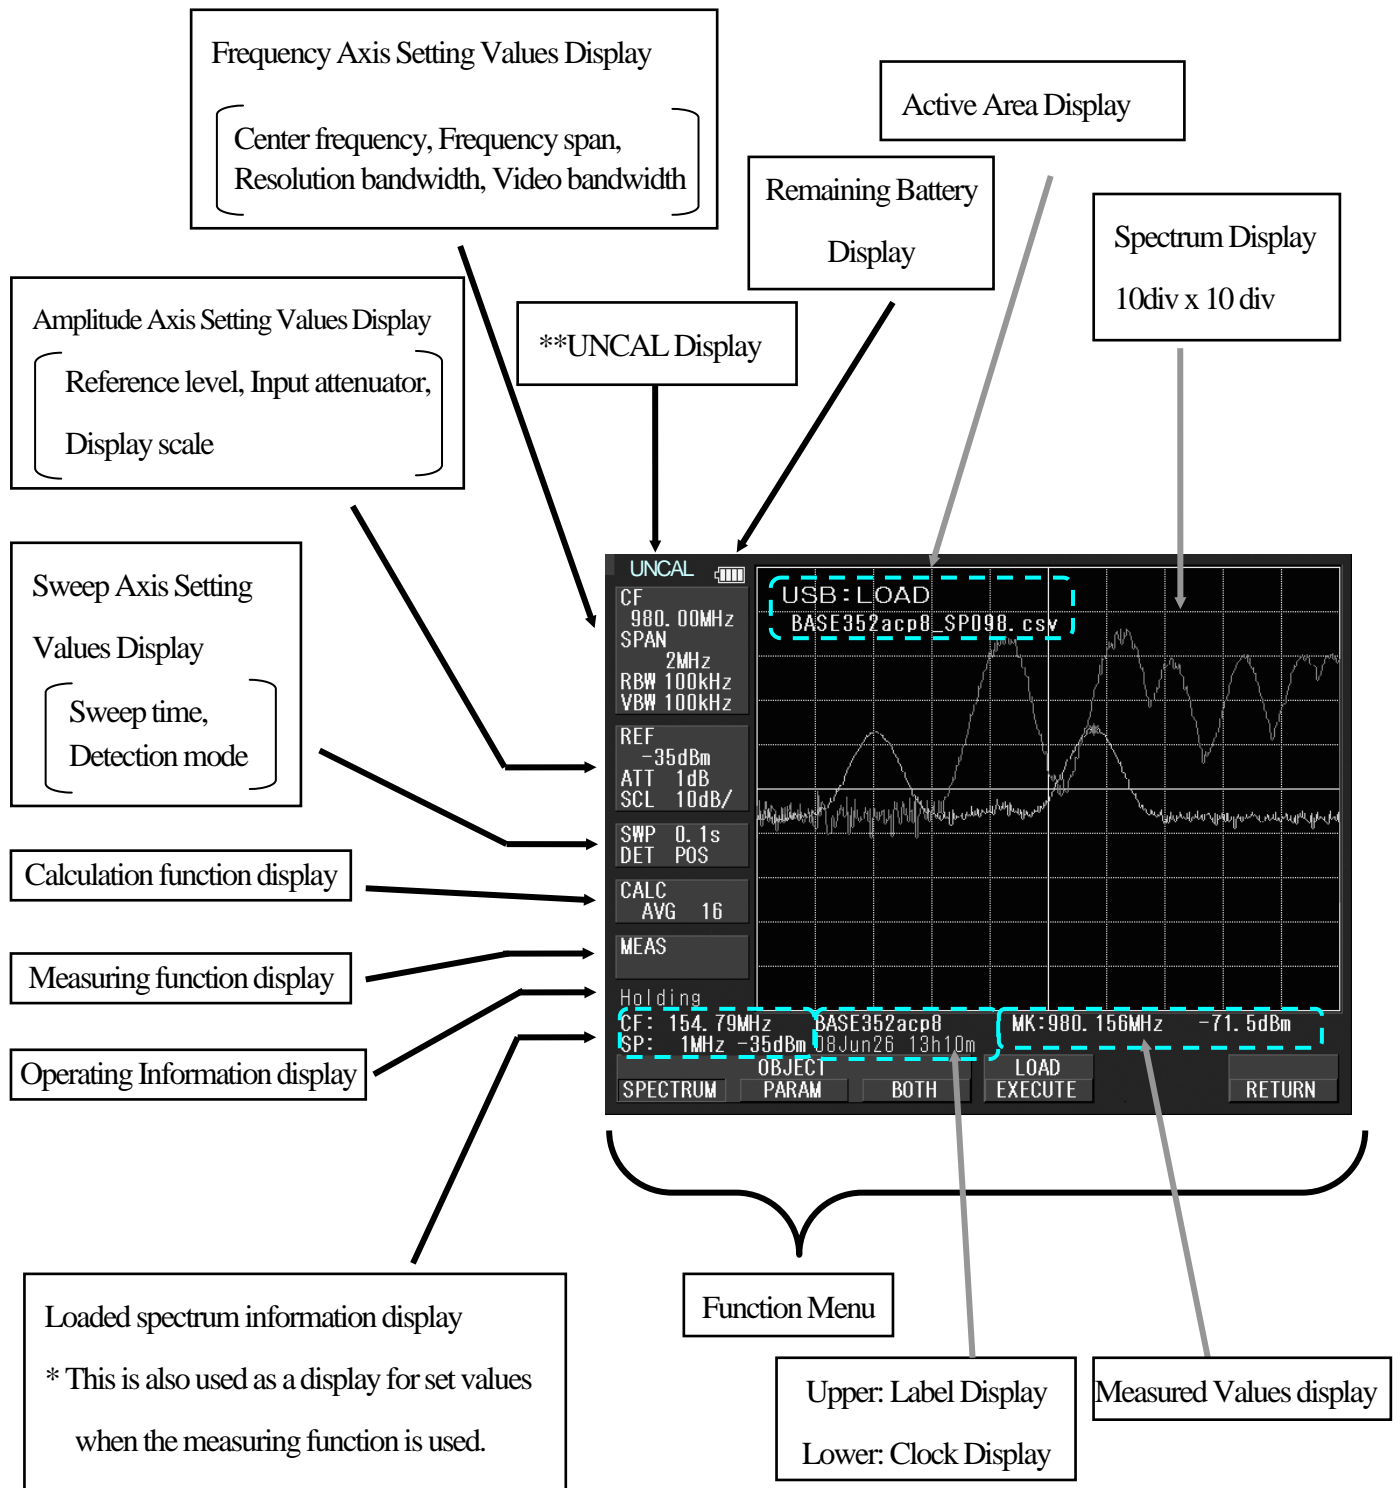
Frequency Axis Setting Values Display

Center frequency, Frequency span, Resolution bandwidth, Video bandwidth

Active Area Display

Remaining Battery Display

Spectrum Display

10div x 10 div

Amplitude Axis Setting Values Display

Reference level, Input attenuator, Display scale

**UNCAL Display

Sweep Axis Setting Values Display

Sweep time, Detection mode

Calculation function display

Measuring function display

Operating Information display

UNCAL

CF
980.00MHz
SPAN
2MHz
RBW 100kHz
VBW 100kHz

REF
-35dBm
ATT 1dB
SCL 10dB/

SWP 0.1s
DET POS

CALC
AVG 16

MEAS

Holding

USB:LOAD
BASE352acp8_SP098.csv

CF: 154.79MHz
SP: 1MHz -35dBm

BASE352acp8
08Jun26 13h10m

MK:980.156MHz -71.5dBm

SPECTRUM

OBJECT
PARAM

BOTH

LOAD
EXECUTE

RETURN

Loaded spectrum information display

* This is also used as a display for set values when the measuring function is used.

Function Menu

Upper: Label Display

Lower: Clock Display

Measured Values display